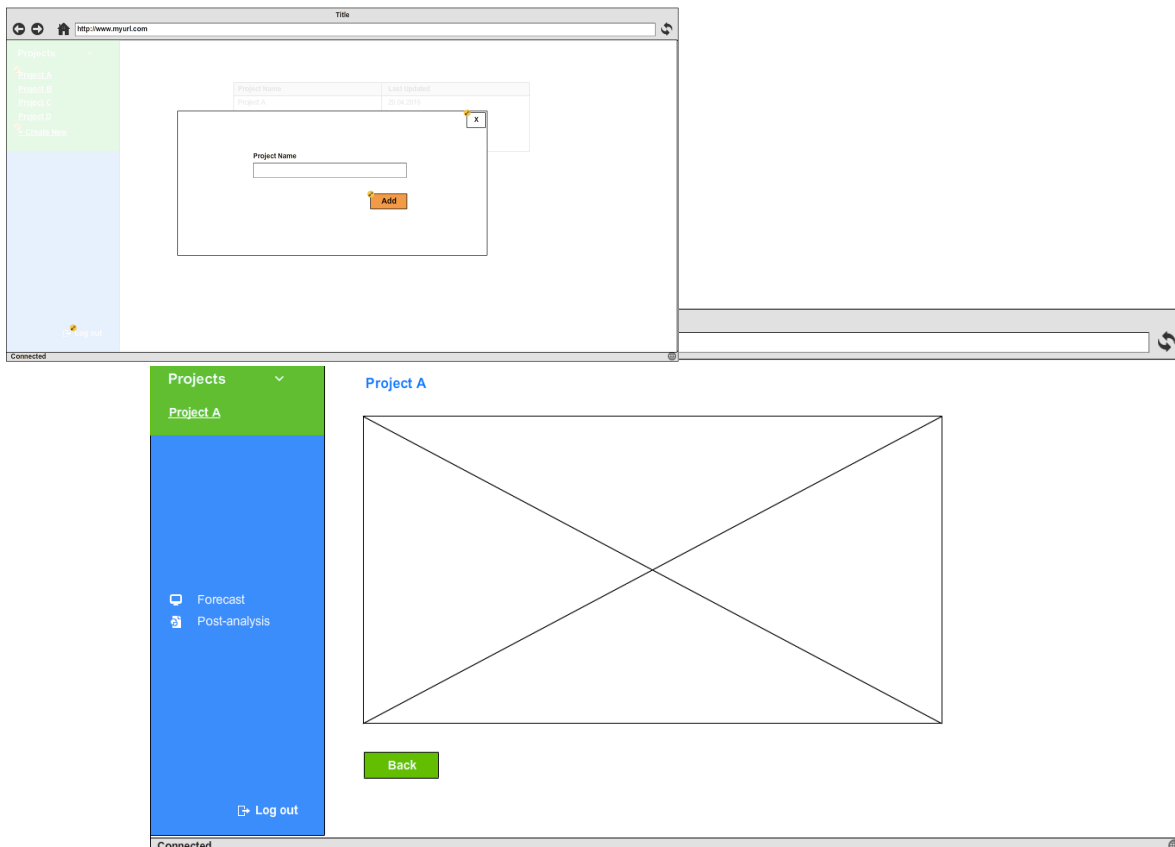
Title

http://www.myurl.com

Projects

Project A
Project B
Project C
Project D
+ Create new

| Project Name | Last Updated |
|---|---|
| Project A | 28.04.2017 |

X

Project Name

Add

Log out

Connected

Projects

Project A

Project A

Forecast
Post-analysis

Back

Log out

Connected